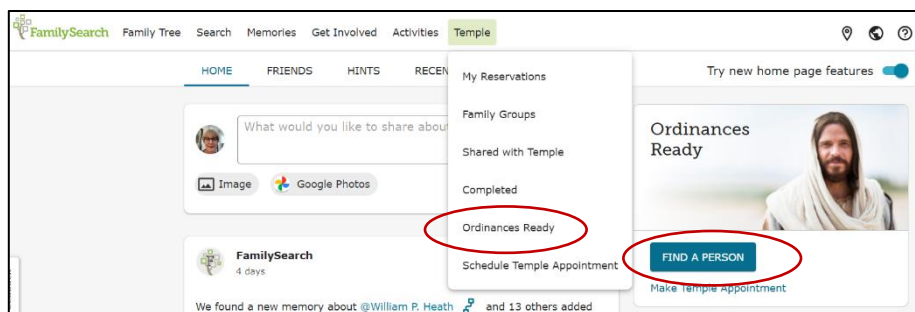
FamilySearch Family Tree Search Memories Get Involved Activities Temple

HOME FRIENDS HINTS RECEN

Try new home page features

What would you like to share abou

Image Google Photos

My Reservations

Family Groups

Shared with Temple

Completed

Ordinances Ready

Schedule Temple Appointment

Ordinances Ready

FIND A PERSON

Make Temple Appointment

FamilySearch
4 days

We found a new memory about @William P. Heath and 13 others added